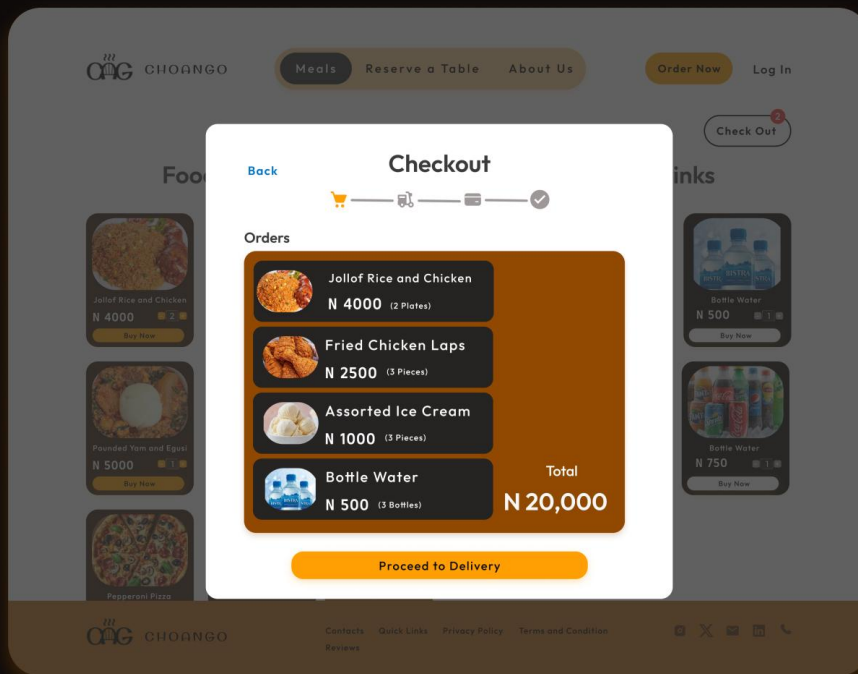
CHOANGO

Meals Reserve a Table About Us

Order Now Log In

2
Check Out

Foo

inks

Jollof Rice and Chicken
N 4000 2

Buy Now

Pounded Yam and Egusi
N 5000 1

Buy Now

Pepperoni Pizza

Bottle Water
N 500 1

Buy Now

Bottle Water
N 750 1

Buy Now

Back

Checkout

Orders

Jollof Rice and Chicken
N 4000 (2 Plates)

Fried Chicken Laps
N 2500 (3 Pieces)

Assorted Ice Cream
N 1000 (3 Pieces)

Bottle Water
N 500 (3 Bottles)

Total
N 20,000

Proceed to Delivery

CHOANGO

Contacts Quick Links Privacy Policy Terms and Condition Reviews